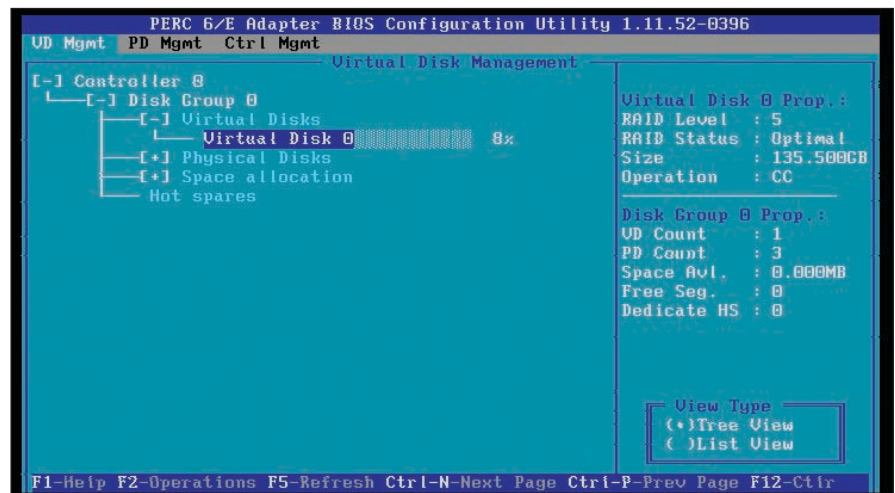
PERC 6/E Adapter BIOS Configuration Utility 1.11.52-0396
VD Mgmt PD Mgmt Ctrl Mgmt

Virtual Disk Management

[-] Controller 0
[-] Disk Group 0
[-] Virtual Disks
Virtual Disk 0 8%
[+] Physical Disks
[+] Space allocation
Hot spares

Virtual Disk 0 Prop.:
RAID Level : 5
RAID Status : Optimal
Size : 135.500GB
Operation : CC

Disk Group 0 Prop.:
VD Count : 1
PD Count : 3
Space Avl. : 0.000MB
Free Seg. : 0
Dedicate HS : 0

View Type
(•)Tree View
( )List View

F1-Help F2-Operations F5-Refresh Ctrl-N-Next Page Ctrl-P-Prev Page F12-Ctlr